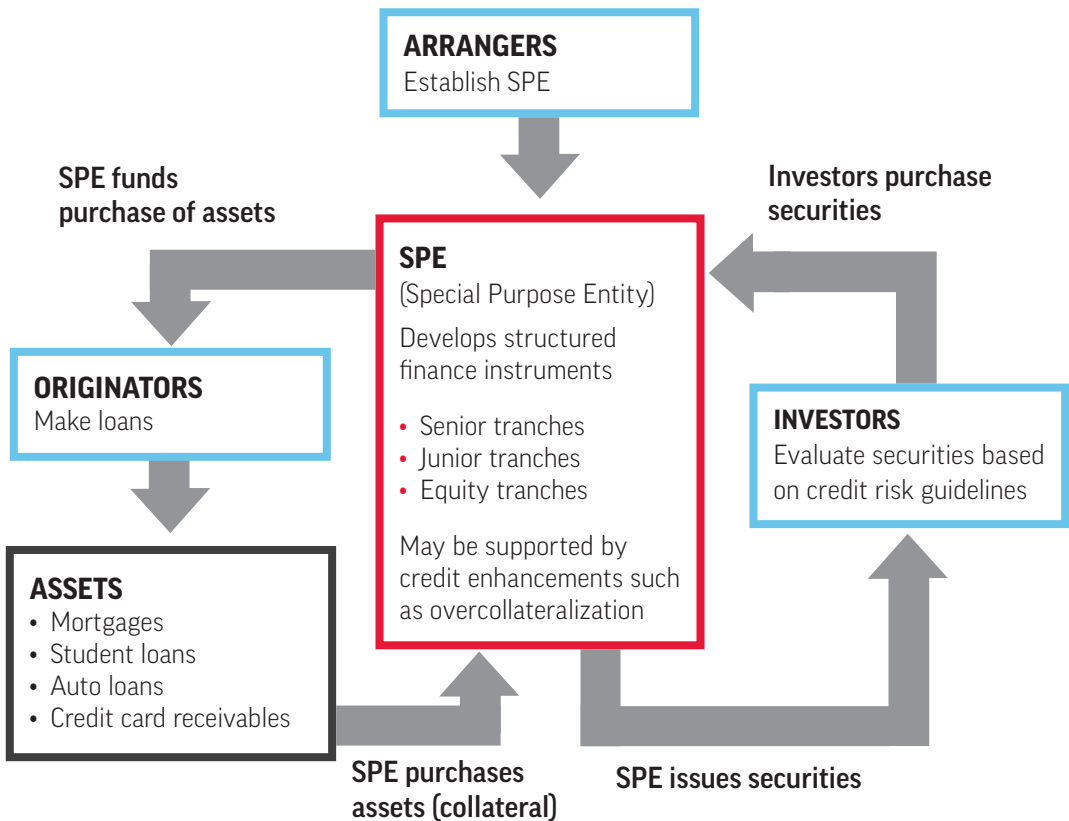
**ARRANGERS**
Establish SPE

SPE funds purchase of assets

Investors purchase securities

**SPE**
(Special Purpose Entity)

Develops structured finance instruments

- Senior tranches
- Junior tranches
- Equity tranches

May be supported by credit enhancements such as overcollateralization

**ORIGINATORS**
Make loans

**INVESTORS**
Evaluate securities based on credit risk guidelines

**ASSETS**
- Mortgages
- Student loans
- Auto loans
- Credit card receivables

SPE purchases assets (collateral)

SPE issues securities